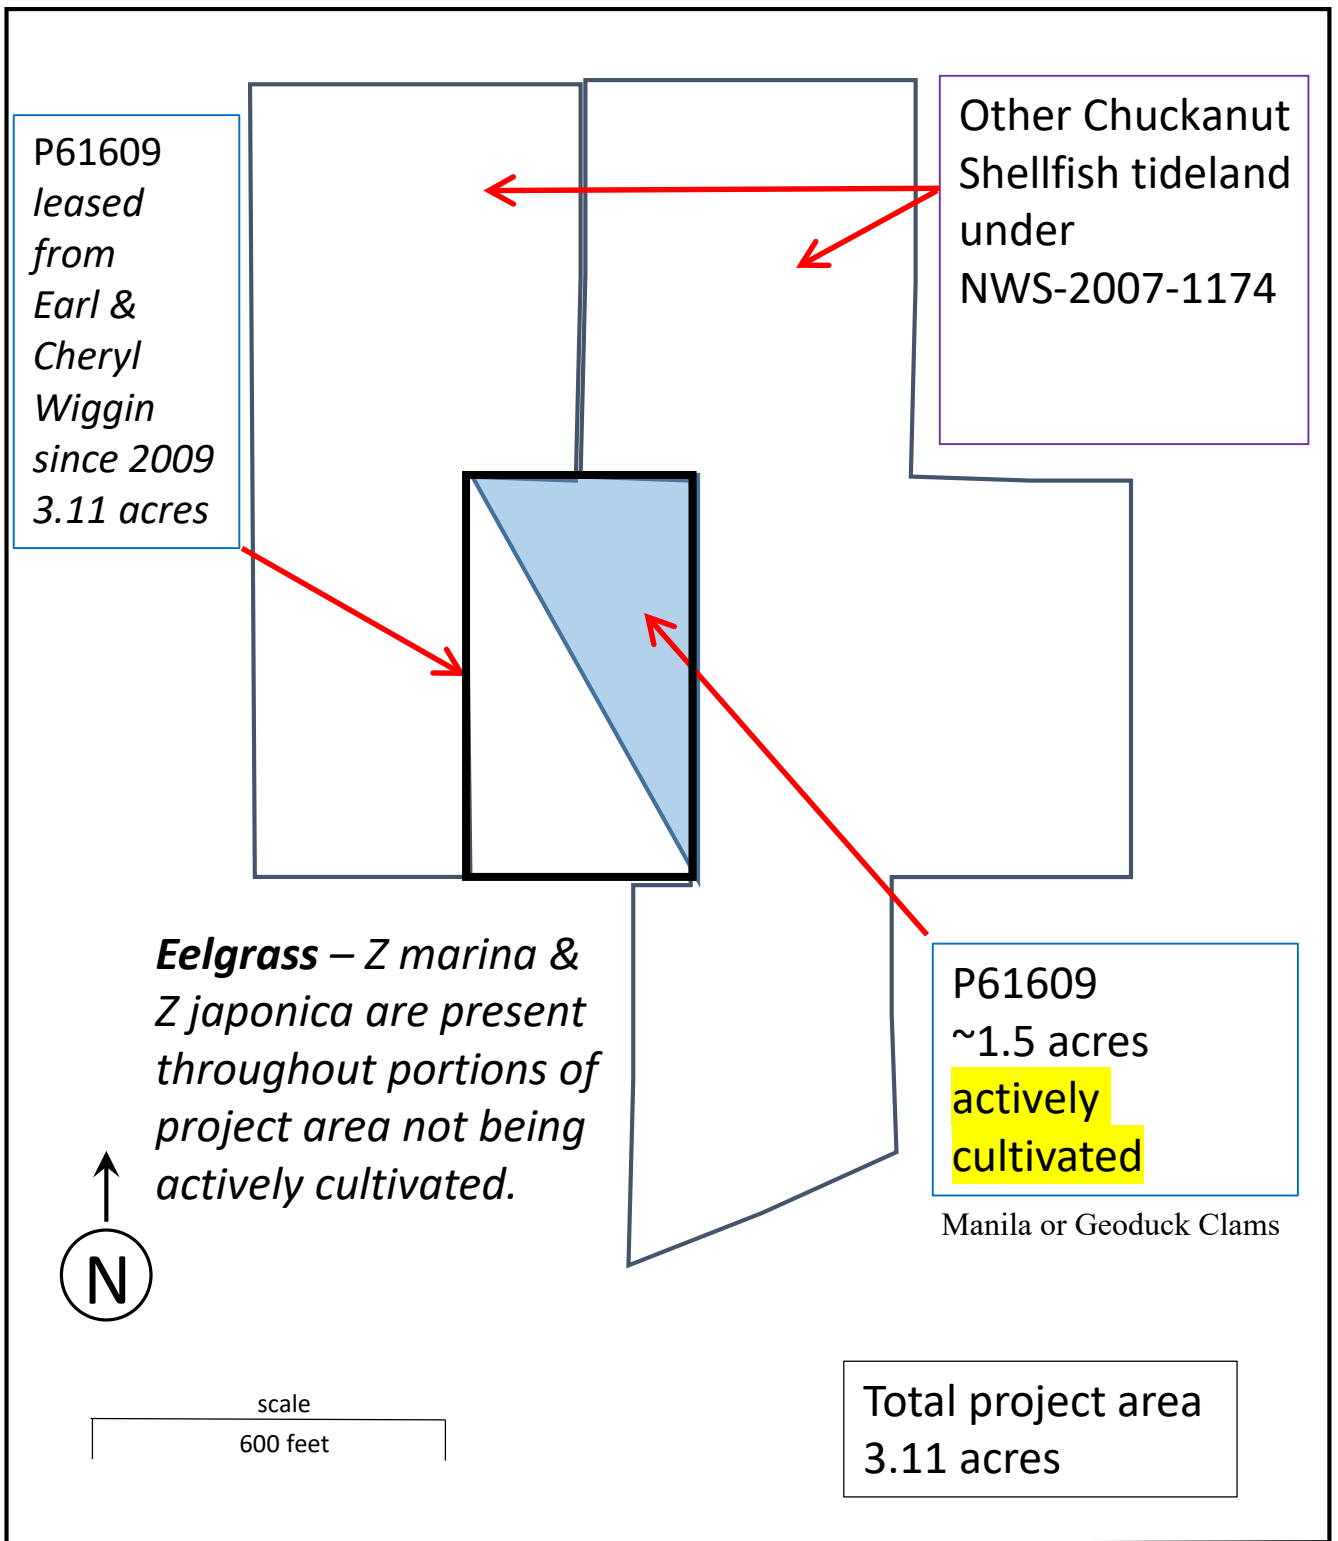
P61609 *leased from Earl & Cheryl Wiggin since 2009 3.11 acres*

Other Chuckanut Shellfish tideland under NWS-2007-1174

***Eelgrass*** – *Z marina & Z japonica are present throughout portions of project area not being actively cultivated.*

P61609
~1.5 acres
actively cultivated

Manila or Geoduck Clams

N

scale
600 feet

Total project area
3.11 acres